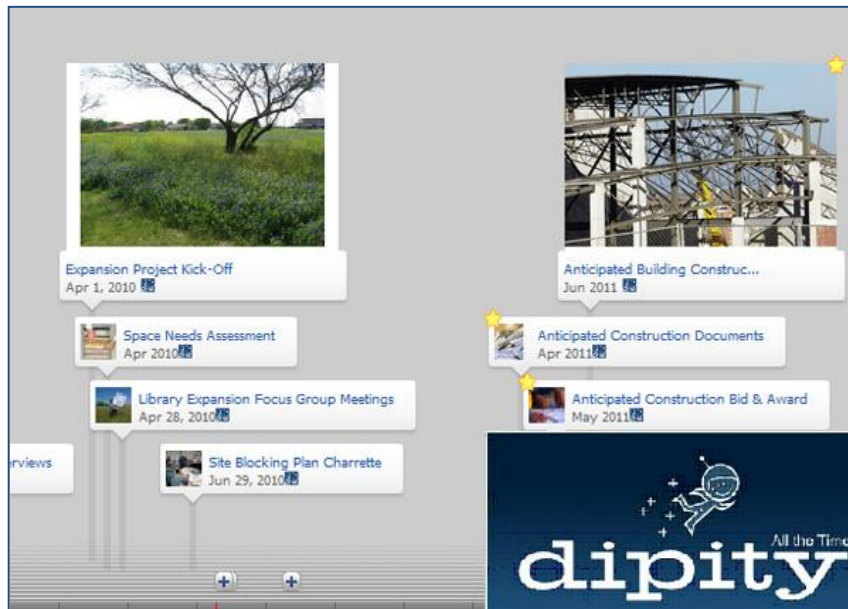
Expansion Project Kick-Off
Apr 1, 2010

Space Needs Assessment
Apr 2010

Library Expansion Focus Group Meetings
Apr 28, 2010

rviews

Site Blocking Plan Charrette
Jun 29, 2010

Anticipated Building Construc...
Jun 2011

Anticipated Construction Documents
Apr 2011

Anticipated Construction Bid & Award
May 2011

dipity
All the Time